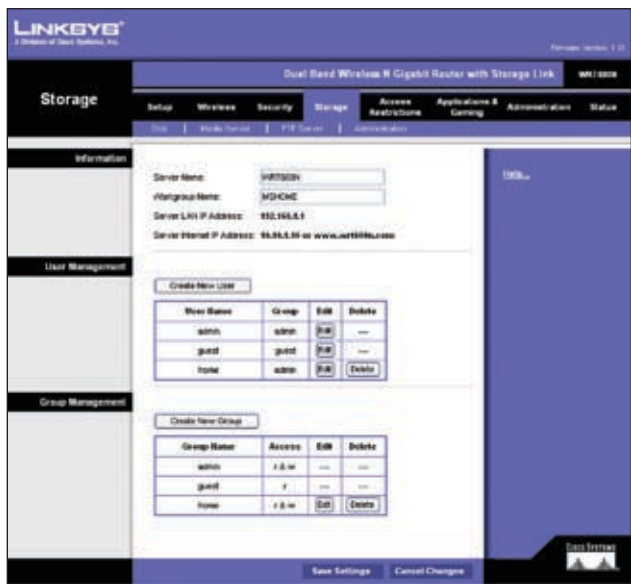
LINKSYS®
A Division of Cisco Systems, Inc.

Firmware Version: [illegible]

Dual Band Wireless N Gigabit Router with Storage Link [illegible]

Storage

Setup | Wireless | Security | Storage | Access Restrictions | Applications & Gaming | Administration | Status

Disk | Media Server | FTP Server | Administration

Information

Server Name: WRT600N
Workgroup Name: MSHOME
Server LAN IP Address: 192.168.1.1
Server Internet IP Address: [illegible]

Help...

User Management

Create New User

| User Name | Group | Edit | Delete |
|---|---|---|---|
| admin | admin | Edit | --- |
| guest | guest | Edit | --- |
| home | admin | Edit | Delete |

Group Management

Create New Group

| Group Name | Access | Edit | Delete |
|---|---|---|---|
| admin | r & w | --- | --- |
| guest | r | --- | --- |
| home | r & w | Edit | Delete |

Save Settings | Cancel Changes

CISCO SYSTEMS